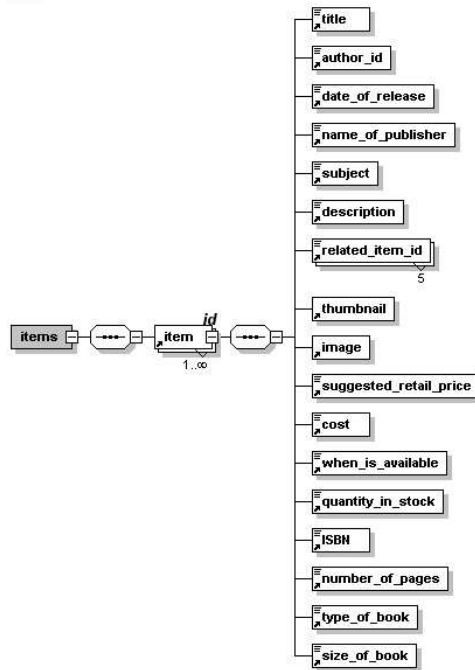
items

item

id

1..∞

title

author_id

date_of_release

name_of_publisher

subject

description

related_item_id

5

thumbnail

image

suggested_retail_price

cost

when_is_available

quantity_in_stock

ISBN

number_of_pages

type_of_book

size_of_book